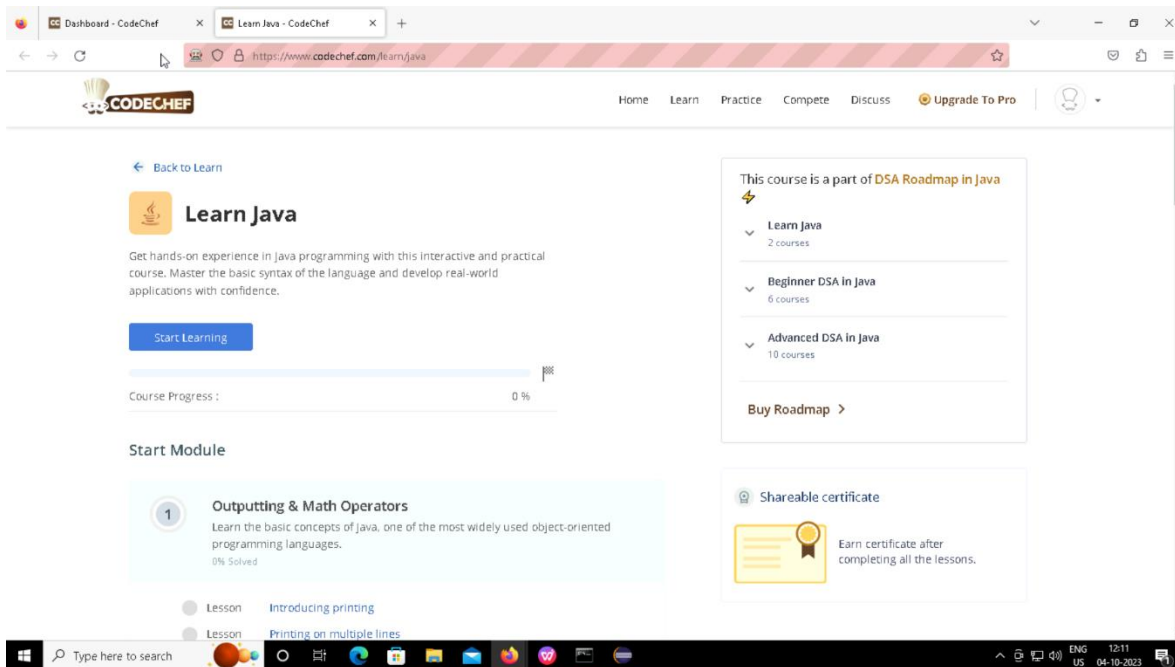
Dashboard - CodeChef
Learn Java - CodeChef
https://www.codechef.com/learn/java

CODECHEF
Home Learn Practice Compete Discuss Upgrade To Pro

← Back to Learn

Learn Java

Get hands-on experience in Java programming with this interactive and practical course. Master the basic syntax of the language and develop real-world applications with confidence.

Start Learning

Course Progress : 0 %

Start Module

1
Outputting & Math Operators
Learn the basic concepts of Java, one of the most widely used object-oriented programming languages.
0% Solved

Lesson Introducing printing
Lesson Printing on multiple lines

This course is a part of DSA Roadmap in Java

Learn Java
2 courses

Beginner DSA in Java
6 courses

Advanced DSA in Java
10 courses

Buy Roadmap >

Shareable certificate

Earn certificate after completing all the lessons.

Type here to search
ENG US 12:11 04-10-2023